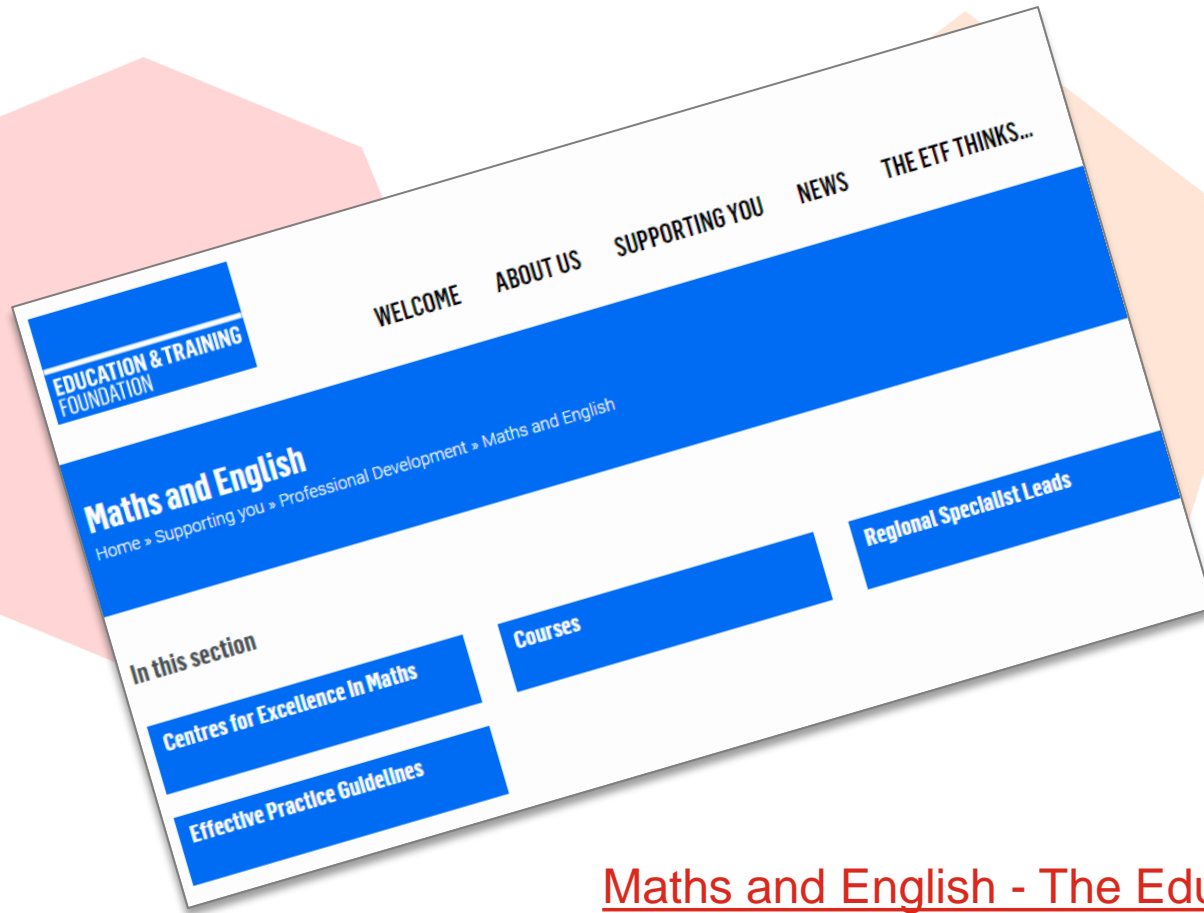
EDUCATION & TRAINING FOUNDATION

WELCOME ABOUT US SUPPORTING YOU NEWS THE ETF THINKS...

Maths and English

Home » Supporting you » Professional Development » Maths and English

In this section

Centres for Excellence in Maths

Courses

Regional Specialist Leads

Effective Practice Guidelines

Maths and English - The Edu